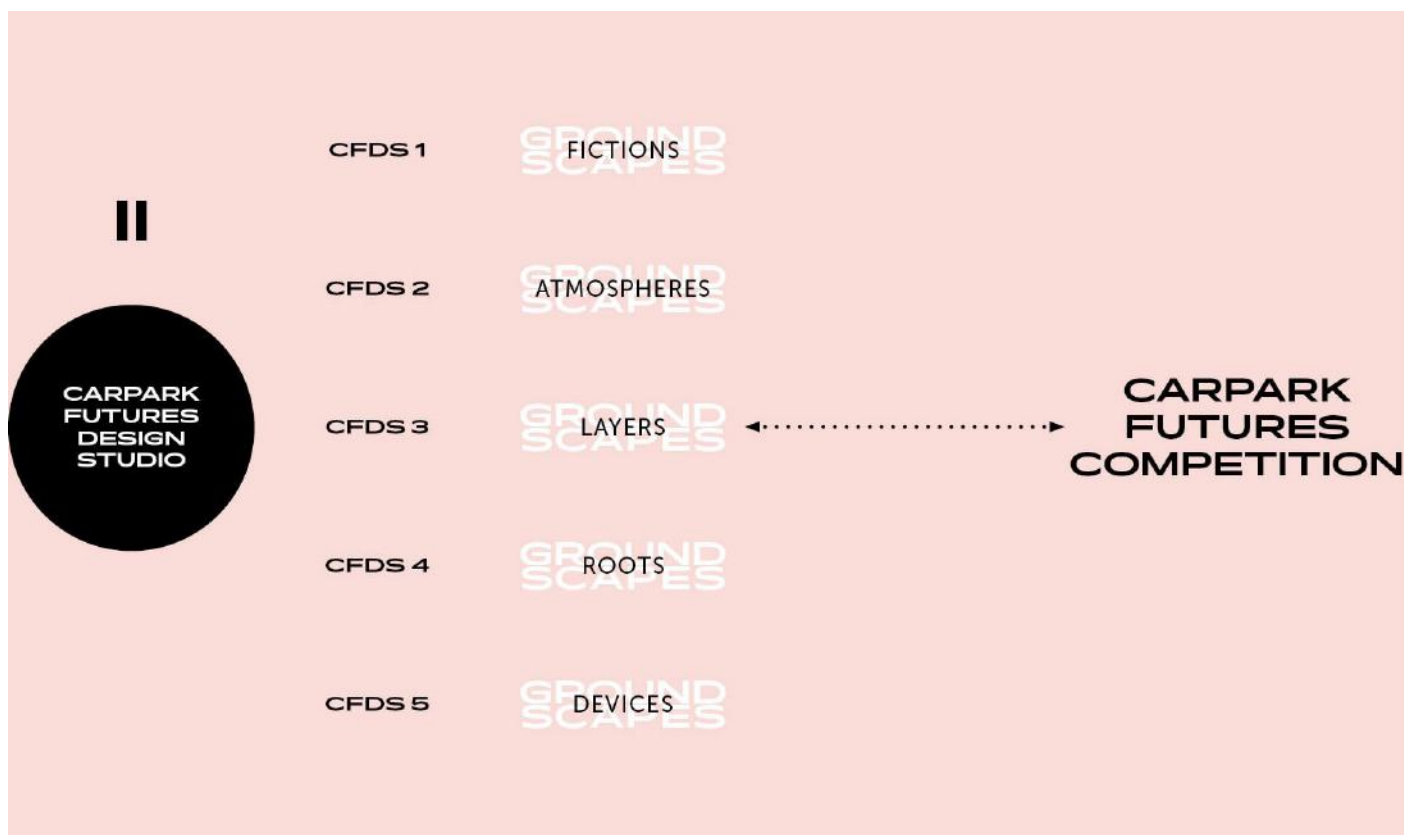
II

CARPARK FUTURES DESIGN STUDIO

CFDS 1 GROUND SCAPES FICTIONS

CFDS 2 GROUND SCAPES ATMOSPHERES

CFDS 3 GROUND SCAPES LAYERS

CFDS 4 GROUND SCAPES ROOTS

CFDS 5 GROUND SCAPES DEVICES

CARPARK FUTURES COMPETITION